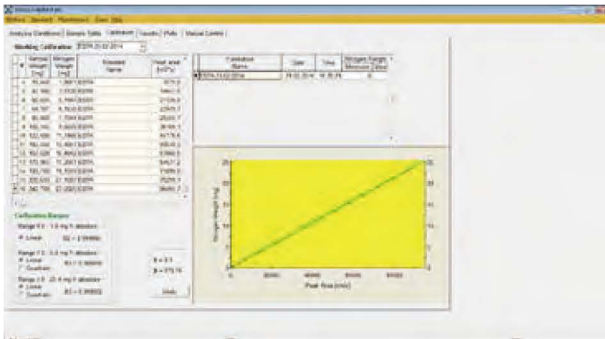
Method Standard Maintenance Zoom Help

Analysis Conditions Sample Table Calibration Results Plots Manual Control

Working Calibration: EDTA 23.02.2014

| # | Sample Weight [mg] | Nitrogen Weight [mg] | Standard Name | Peak area [mV*s] |
|---|---|---|---|---|
| 1 | 15,340 | 1,4697 EDTA | | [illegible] |
| 2 | 30,180 | 2,9336 EDTA | | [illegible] |
| 3 | 60,420 | 5,7867 EDTA | | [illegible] |
| 4 | 99,787 | 9,5530 EDTA | | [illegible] |
| 5 | 95,400 | 7,7044 EDTA | | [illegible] |
| 6 | 100,110 | 9,6022 EDTA | | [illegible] |
| 10 | 122,430 | 11,7498 EDTA | | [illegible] |
| 11 | 150,220 | 14,4083 EDTA | | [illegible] |
| 12 | 162,020 | 15,8662 EDTA | | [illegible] |
| 13 | 175,360 | 17,2007 EDTA | | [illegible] |
| 14 | 185,130 | 18,1533 EDTA | | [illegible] |
| 15 | 200,930 | 21,1997 EDTA | | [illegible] |
| 16 | 240,786 | 23,2000 EDTA | | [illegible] |

| Calibration Name | Date | Time | Nitrogen Range Minimum | Maxi |
|---|---|---|---|---|
| EDTA 23.02.2014 | 24.02.2014 | 14:35:34 | 0 | |

Calibration Ranges

Range # 1 : 1.5 mg N absolute
Linear R2 = 0.99999
Range # 2 : 5.0 mg N absolute
Linear R2 = 0.99999
Quadratic
Range # 3 : 25.0 mg N absolute
Linear R2 = 0.99953
Quadratic

a = 0.1
b = 879.76

Apply

Nitrogen weight [mg]

Peak Area [mV*s]